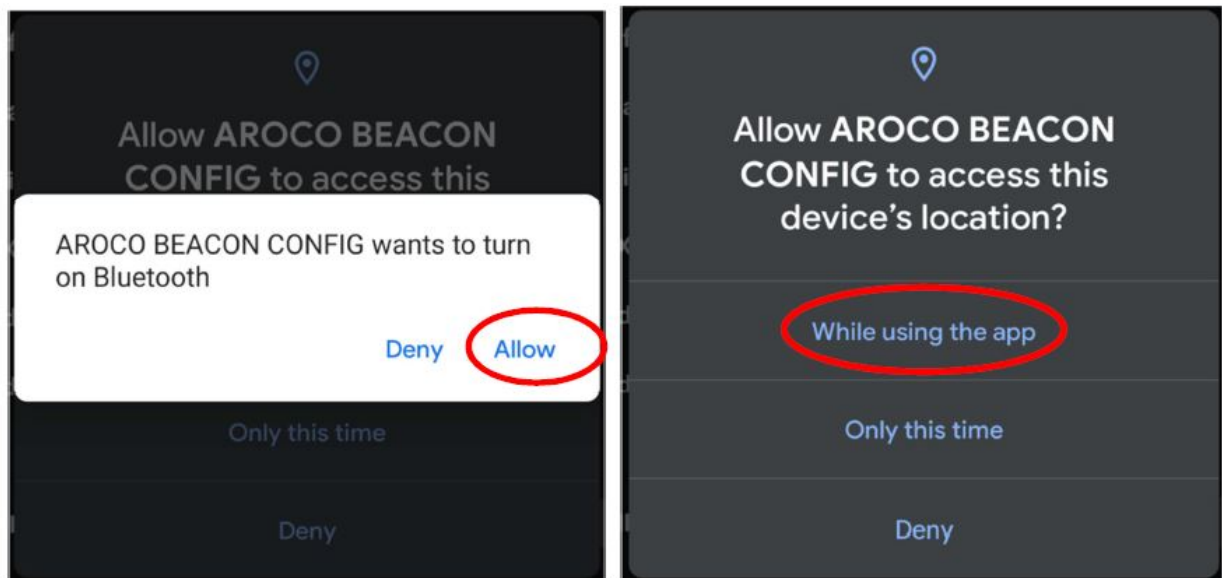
Allow **AROCO BEACON CONFIG** to access this

AROCO BEACON CONFIG wants to turn on Bluetooth

Deny Allow

Only this time

Deny

Allow **AROCO BEACON CONFIG** to access this device's location?

While using the app

Only this time

Deny